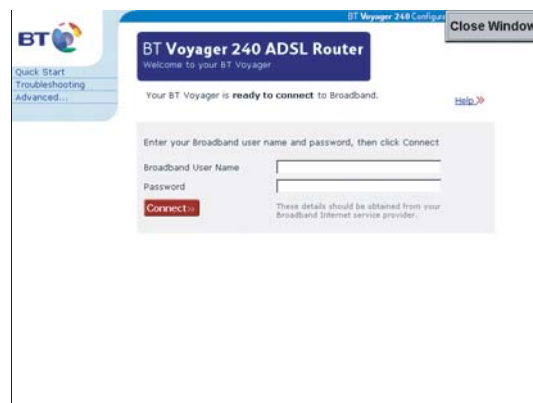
BT

Quick Start
Troubleshooting
Advanced...

BT Voyager 240 Configu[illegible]

Close Window

BT Voyager 240 ADSL Router
Welcome to your BT Voyager

Your BT Voyager is ready to connect to Broadband.

Help

Enter your Broadband user name and password, then click Connect

Broadband User Name
Password

Connect

These details should be obtained from your Broadband Internet service provider.